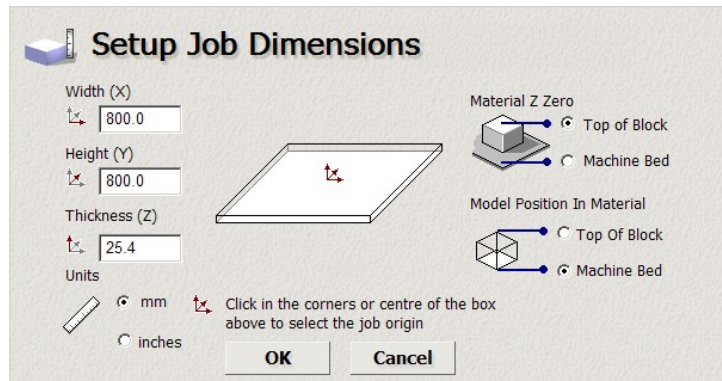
Setup Job Dimensions

Width (X)
800.0

Height (Y)
800.0

Thickness (Z)
25.4

Units
mm
inches

Material Z Zero
Top of Block
Machine Bed

Model Position In Material
Top Of Block
Machine Bed

Click in the corners or centre of the box above to select the job origin

OK
Cancel